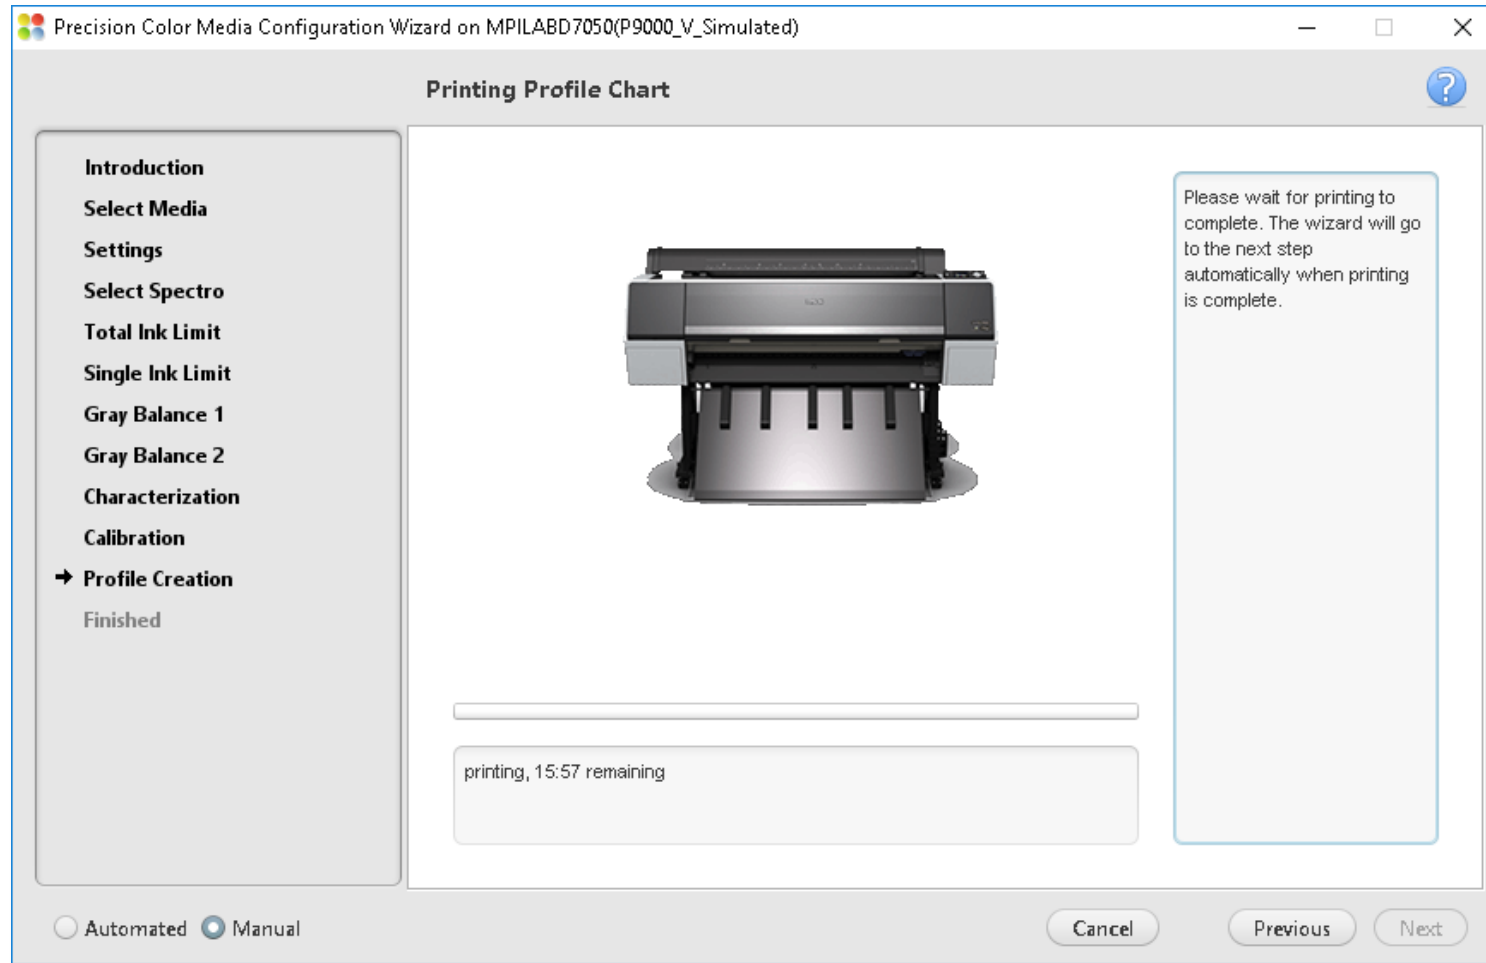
Precision Color Media Configuration Wizard on MPILABD7050(P9000_V_Simulated)

Printing Profile Chart

?

Introduction
Select Media
Settings
Select Spectro
Total Ink Limit
Single Ink Limit
Gray Balance 1
Gray Balance 2
Characterization
Calibration
Profile Creation
Finished

Please wait for printing to complete. The wizard will go to the next step automatically when printing is complete.

printing, 15:57 remaining

Automated Manual

Cancel

Previous

Next